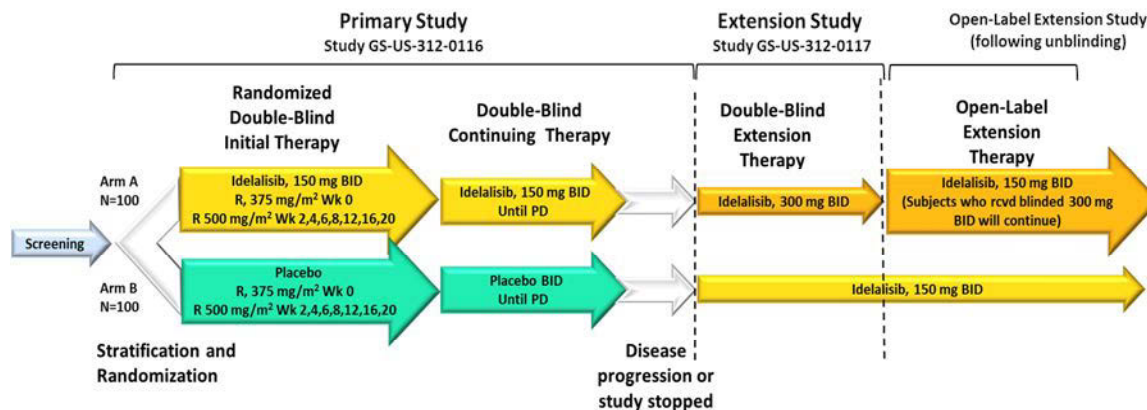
Primary Study
Study GS-US-312-0116

Extension Study
Study GS-US-312-0117

Open-Label Extension Study
(following unblinding)

Randomized Double-Blind Initial Therapy

Double-Blind Continuing Therapy

Double-Blind Extension Therapy

Open-Label Extension Therapy

Screening

Arm A
N=100

Idelalisib, 150 mg BID
R, 375 mg/m$^2$ Wk 0
R 500 mg/m$^2$ Wk 2,4,6,8,12,16,20

Idelalisib, 150 mg BID
Until PD

Idelalisib, 300 mg BID

Idelalisib, 150 mg BID
(Subjects who rcvd blinded 300 mg BID will continue)

Arm B
N=100

Placebo
R, 375 mg/m$^2$ Wk 0
R 500 mg/m$^2$ Wk 2,4,6,8,12,16,20

Placebo BID
Until PD

Idelalisib, 150 mg BID

Stratification and Randomization

Disease progression or study stopped